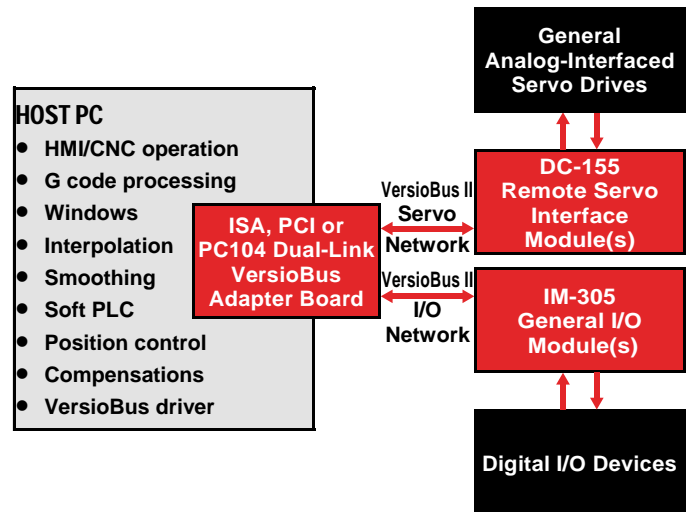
General Analog-Interfaced Servo Drives

HOST PC
- HMI/CNC operation
- G code processing
- Windows
- Interpolation
- Smoothing
- Soft PLC
- Position control
- Compensations
- VersioBus driver

ISA, PCI or PC104 Dual-Link VersioBus Adapter Board

VersioBus II Servo Network

DC-155 Remote Servo Interface Module(s)

VersioBus II I/O Network

IM-305 General I/O Module(s)

Digital I/O Devices